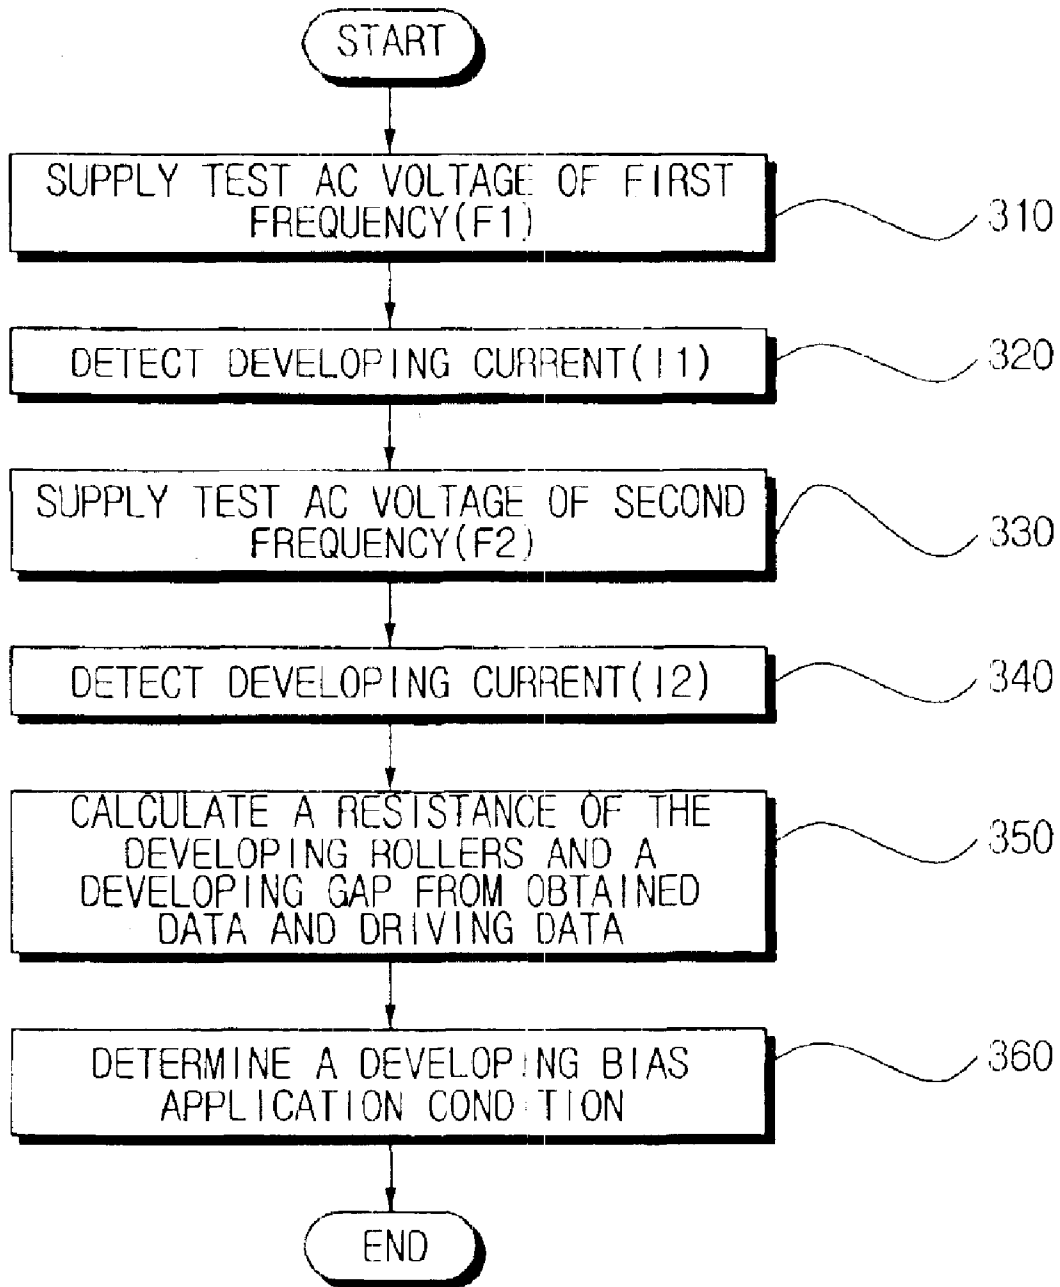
START

SUPPLY TEST AC VOLTAGE OF FIRST FREQUENCY(F1)

310

DETECT DEVELOPING CURRENT(I1)

320

SUPPLY TEST AC VOLTAGE OF SECOND FREQUENCY(F2)

330

DETECT DEVELOPING CURRENT(I2)

340

CALCULATE A RESISTANCE OF THE DEVELOPING ROLLERS AND A DEVELOPING GAP FROM OBTAINED DATA AND DRIVING DATA

350

DETERMINE A DEVELOPING BIAS APPLICATION CONDITION

360

END